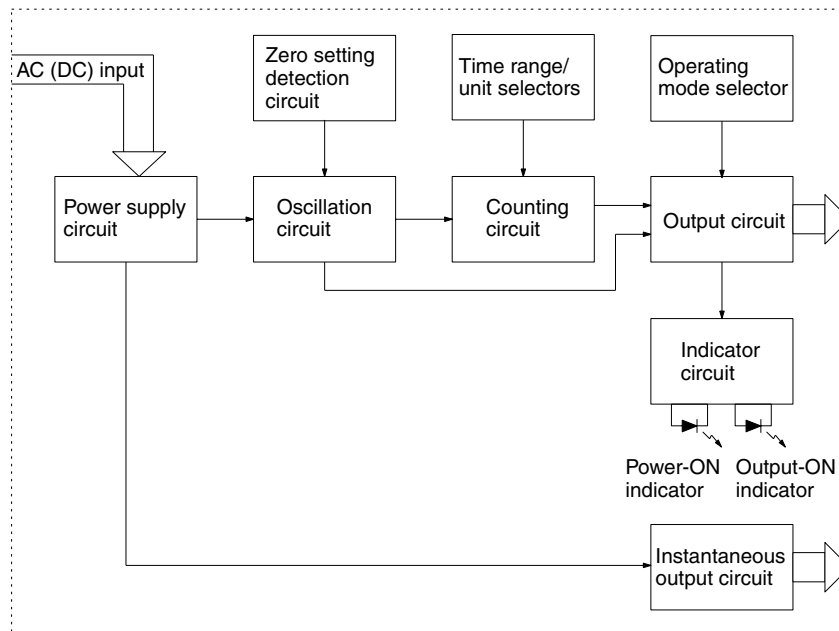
AC (DC) input

Zero setting detection circuit

Time range/ unit selectors

Operating mode selector

Power supply circuit

Oscillation circuit

Counting circuit

Output circuit

Indicator circuit

Power-ON indicator

Output-ON indicator

Instantaneous output circuit